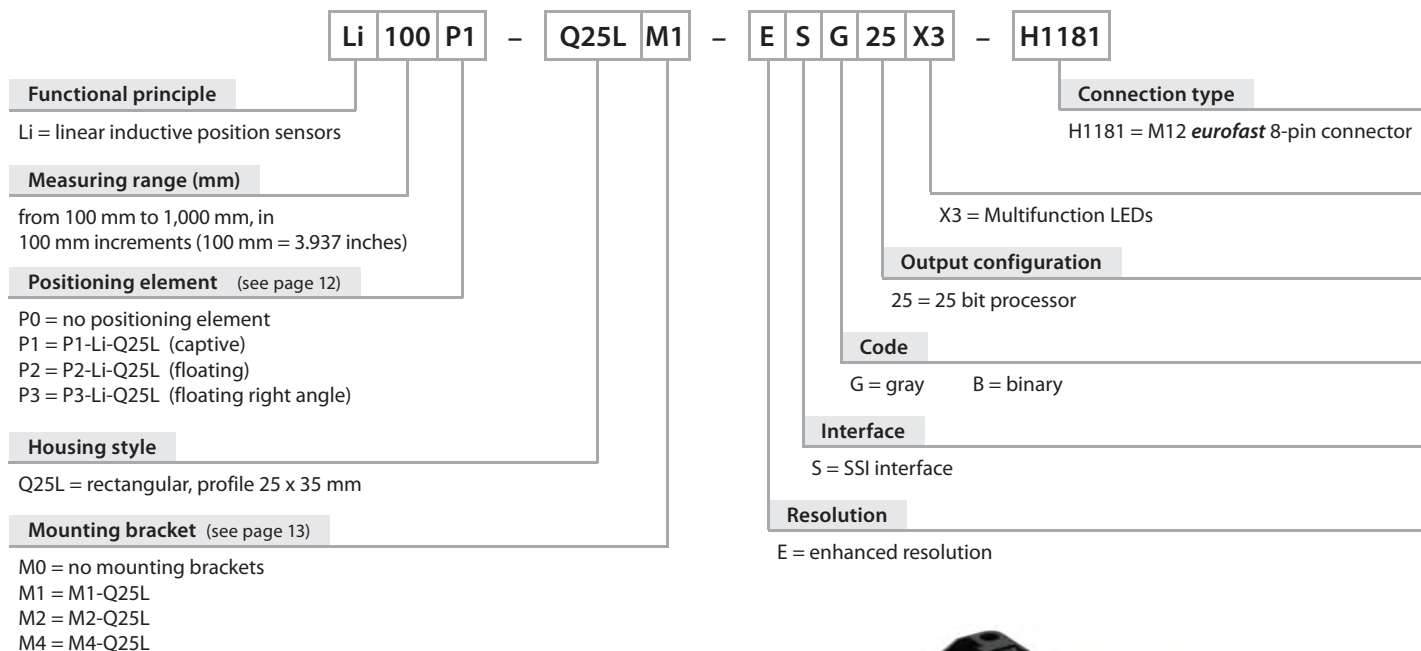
Li 100 P1 – Q25L M1 – E S G 25 X3 – H1181

Functional principle

Li = linear inductive position sensors

Measuring range (mm)

from 100 mm to 1,000 mm, in 100 mm increments (100 mm = 3.937 inches)

Positioning element (see page 12)

P0 = no positioning element
P1 = P1-Li-Q25L (captive)
P2 = P2-Li-Q25L (floating)
P3 = P3-Li-Q25L (floating right angle)

Housing style

Q25L = rectangular, profile 25 x 35 mm

Mounting bracket (see page 13)

M0 = no mounting brackets
M1 = M1-Q25L
M2 = M2-Q25L
M4 = M4-Q25L

Connection type

H1181 = M12 *eurofast* 8-pin connector

X3 = Multifunction LEDs

Output configuration

25 = 25 bit processor

Code

G = gray B = binary

Interface

S = SSI interface

Resolution

E = enhanced resolution